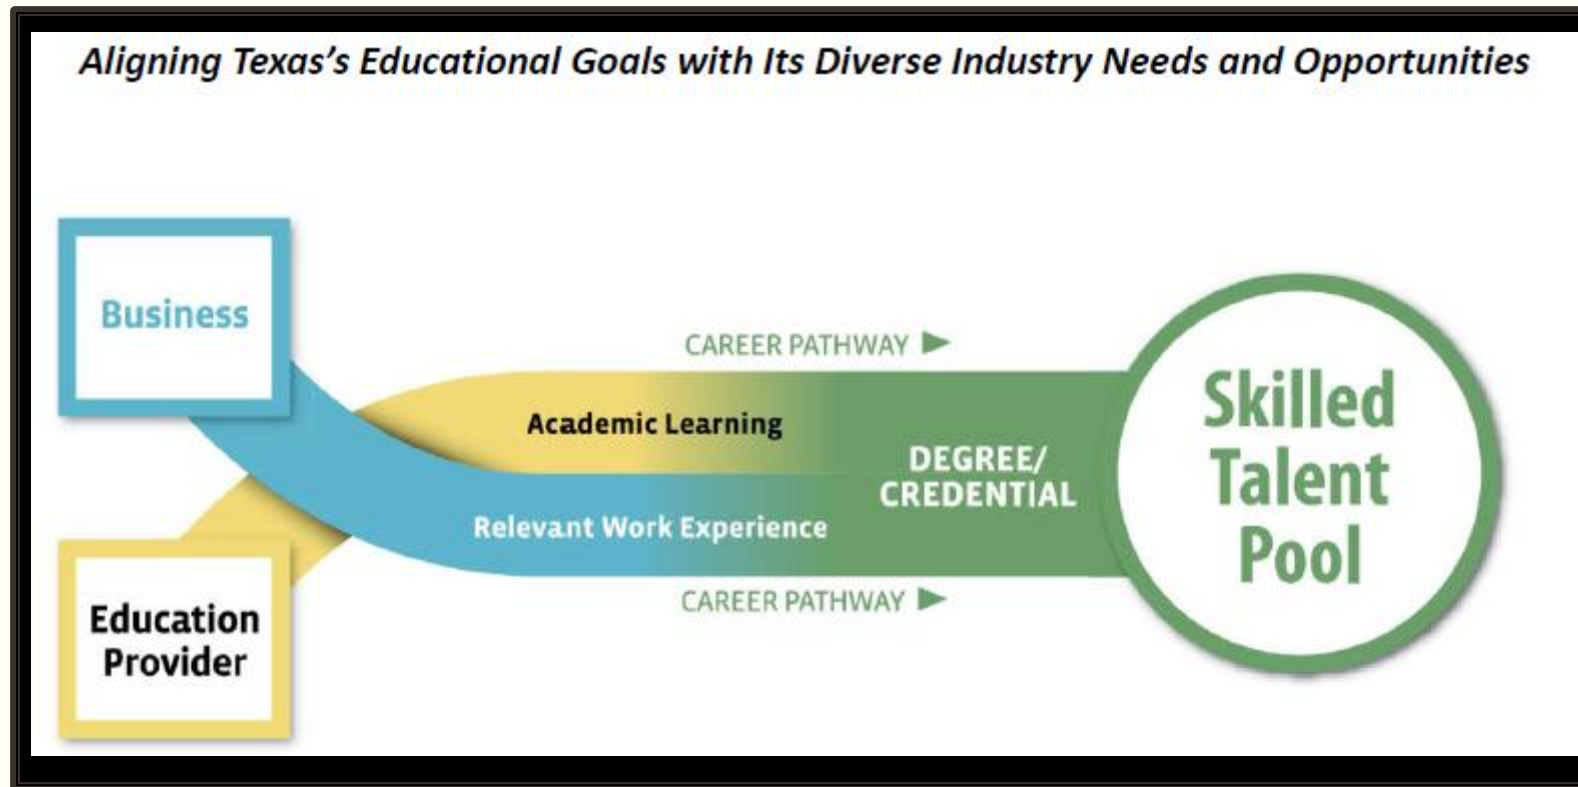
Aligning Texas's Educational Goals with Its Diverse Industry Needs and Opportunities

Business

CAREER PATHWAY

Academic Learning

DEGREE/ CREDENTIAL

Relevant Work Experience

CAREER PATHWAY

Skilled Talent Pool

Education Provider